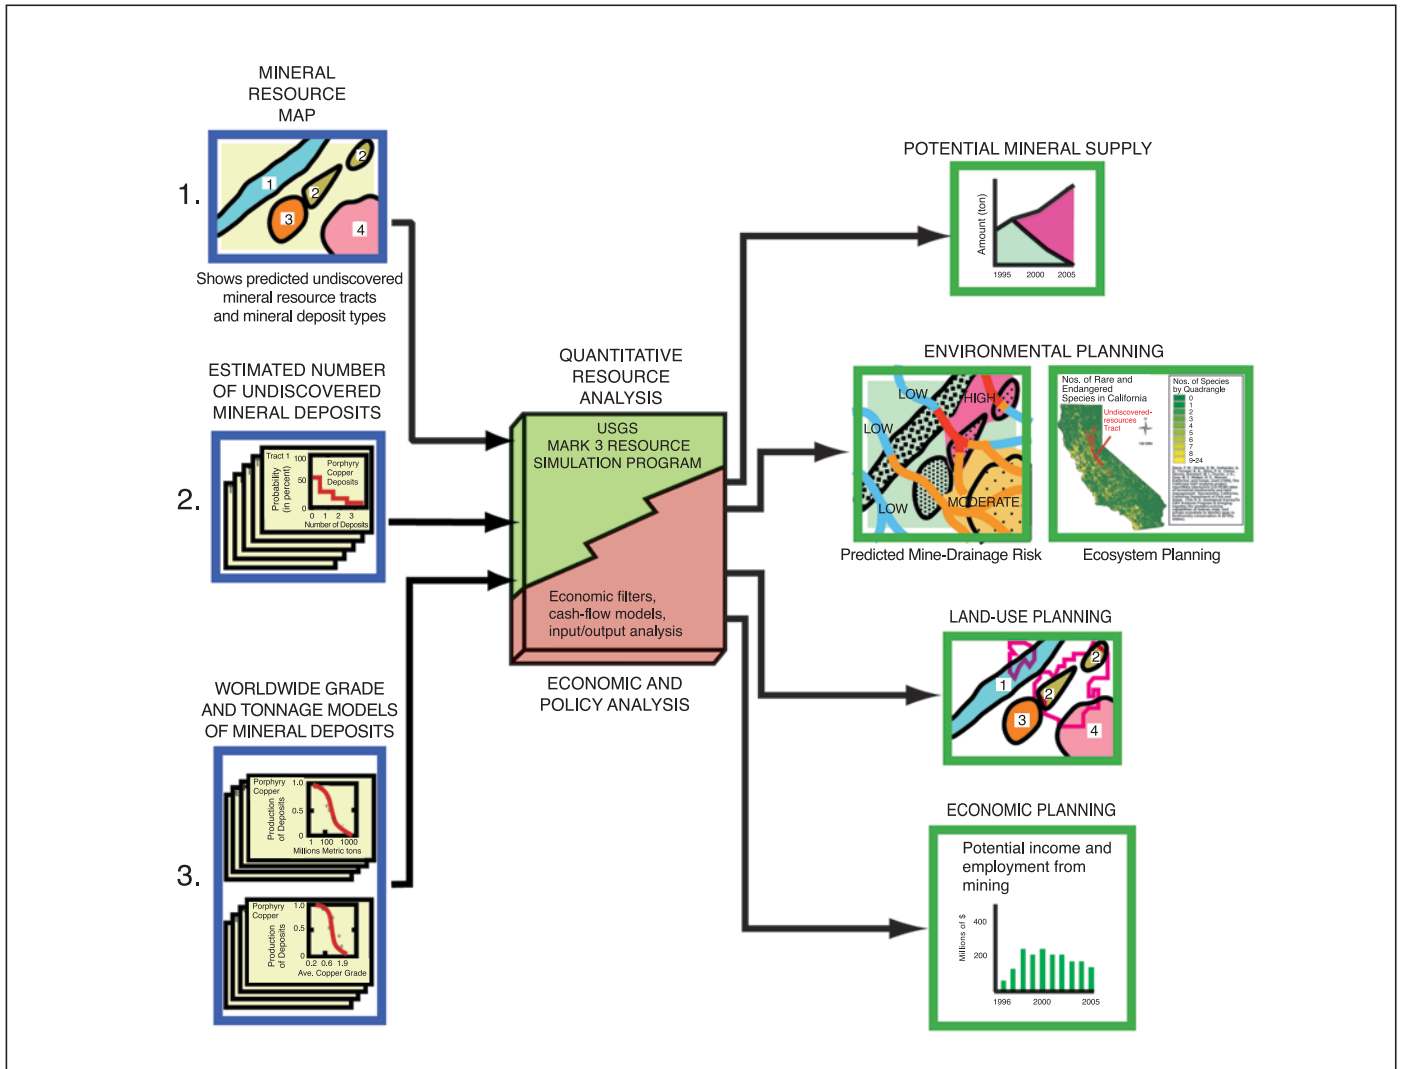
MINERAL RESOURCE MAP

1.

1
2
2
3
4

Shows predicted undiscovered mineral resource tracts and mineral deposit types

ESTIMATED NUMBER OF UNDISCOVERED MINERAL DEPOSITS

2.

Tract 1
Porphyry Copper Deposits
Probability (in percent)
100
50
0
0 1 2 3
Number of Deposits

WORLDWIDE GRADE AND TONNAGE MODELS OF MINERAL DEPOSITS

3.

Porphyry Copper
1.0
0.5
0
Production of Deposits
1 100 1000
Millions Metric tons

Porphyry Copper
1.0
0.5
0
Production of Deposits
0.2 0.6 1.9
Ave. Copper Grade

QUANTITATIVE RESOURCE ANALYSIS

USGS
MARK 3 RESOURCE
SIMULATION PROGRAM

Economic filters, cash-flow models, input/output analysis

ECONOMIC AND POLICY ANALYSIS

POTENTIAL MINERAL SUPPLY

Amount (ton)
1995 2000 2005

ENVIRONMENTAL PLANNING

LOW
HIGH
LOW
MODERATE
LOW

Predicted Mine-Drainage Risk

Nos. of Rare and Endangered Species in California
Nos. of Species by Quadrangle
0
1
2
3
4
5
6
7
8
9-24
Undiscovered-resources Tract

Ecosystem Planning

LAND-USE PLANNING

1
2
2
3
4

ECONOMIC PLANNING

Potential income and employment from mining

Millions of $
400
200
1996 2000 2005